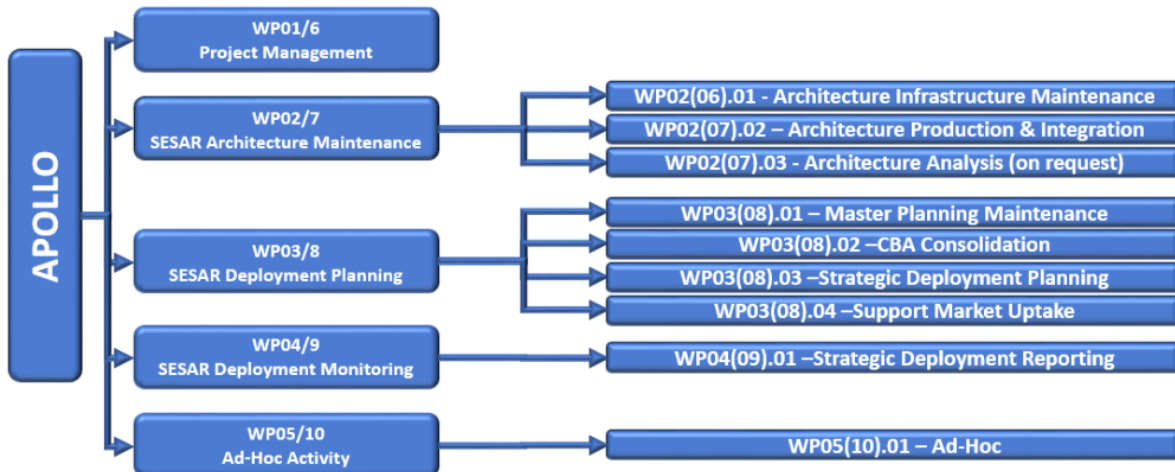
APOLLO

WP01/6
Project Management

WP02/7
SESAR Architecture Maintenance

WP02(06).01 - Architecture Infrastructure Maintenance

WP02(07).02 – Architecture Production & Integration

WP02(07).03 - Architecture Analysis (on request)

WP03/8
SESAR Deployment Planning

WP03(08).01 – Master Planning Maintenance

WP03(08).02 –CBA Consolidation

WP03(08).03 –Strategic Deployment Planning

WP03(08).04 –Support Market Uptake

WP04/9
SESAR Deployment Monitoring

WP04(09).01 –Strategic Deployment Reporting

WP05/10
Ad-Hoc Activity

WP05(10).01 – Ad-Hoc